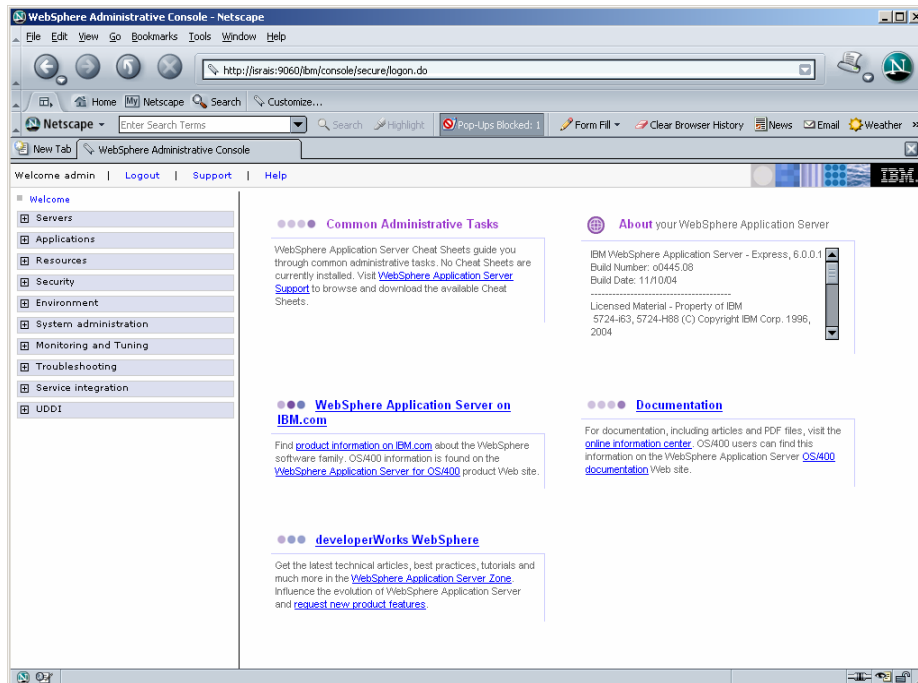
WebSphere Administrative Console - Netscape

File Edit View Go Bookmarks Tools Window Help

http://israis:9060/ibm/console/secure/logon.do

Home My Netscape Search Customize...

Netscape Enter Search Terms Search Highlight Pop-Ups Blocked: 1 Form Fill Clear Browser History News Email Weather

New Tab WebSphere Administrative Console

Welcome admin | Logout | Support | Help

IBM.

Welcome
Servers
Applications
Resources
Security
Environment
System administration
Monitoring and Tuning
Troubleshooting
Service integration
UDDI

Common Administrative Tasks

WebSphere Application Server Cheat Sheets guide you through common administrative tasks. No Cheat Sheets are currently installed. Visit WebSphere Application Server Support to browse and download the available Cheat Sheets.

About your WebSphere Application Server

IBM WebSphere Application Server - Express, 6.0.0.1
Build Number: o0445.08
Build Date: 11/10/04
----------------------------------------
Licensed Material - Property of IBM
5724-i63, 5724-H88 (C) Copyright IBM Corp. 1996, 2004

WebSphere Application Server on IBM.com

Find product information on IBM.com about the WebSphere software family. OS/400 information is found on the WebSphere Application Server for OS/400 product Web site.

Documentation

For documentation, including articles and PDF files, visit the online information center. OS/400 users can find this information on the WebSphere Application Server OS/400 documentation Web site.

developerWorks WebSphere

Get the latest technical articles, best practices, tutorials and much more in the WebSphere Application Server Zone. Influence the evolution of WebSphere Application Server and request new product features.